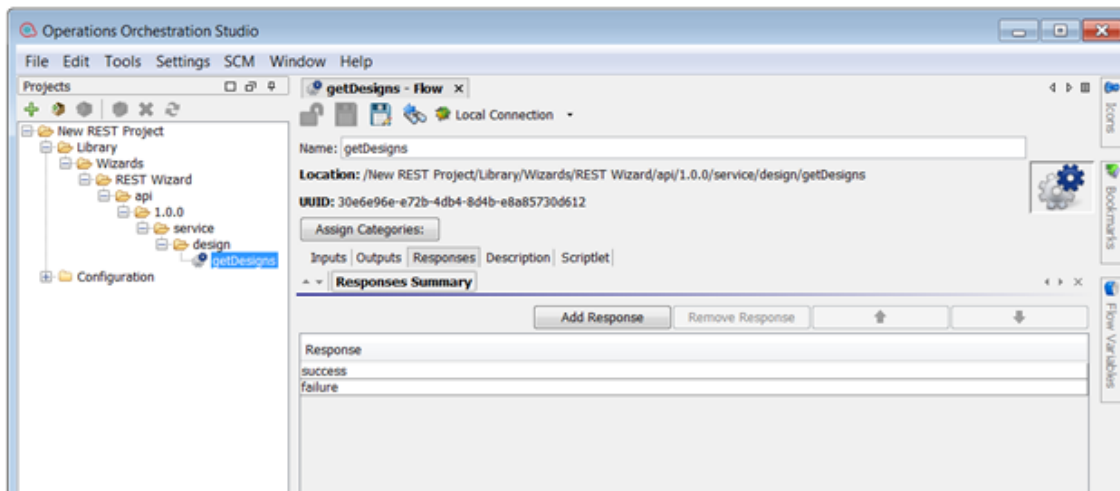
Operations Orchestration Studio

File Edit Tools Settings SCM Window Help

Projects

New REST Project
Library
Wizards
REST Wizard
api
1.0.0
service
design
getDesigns
Configuration

getDesigns - Flow

Local Connection

Name: getDesigns

Location: /New REST Project/Library/Wizards/REST Wizard/api/1.0.0/service/design/getDesigns

UUID: 30e6e96e-e72b-4db4-8d4b-e8a85730d612

Assign Categories:

Inputs Outputs Responses Description Scriptlet

Responses Summary

Add Response Remove Response

| Response |
|---|
| success |
| failure |

Icons

Bookmarks

Flow Variables